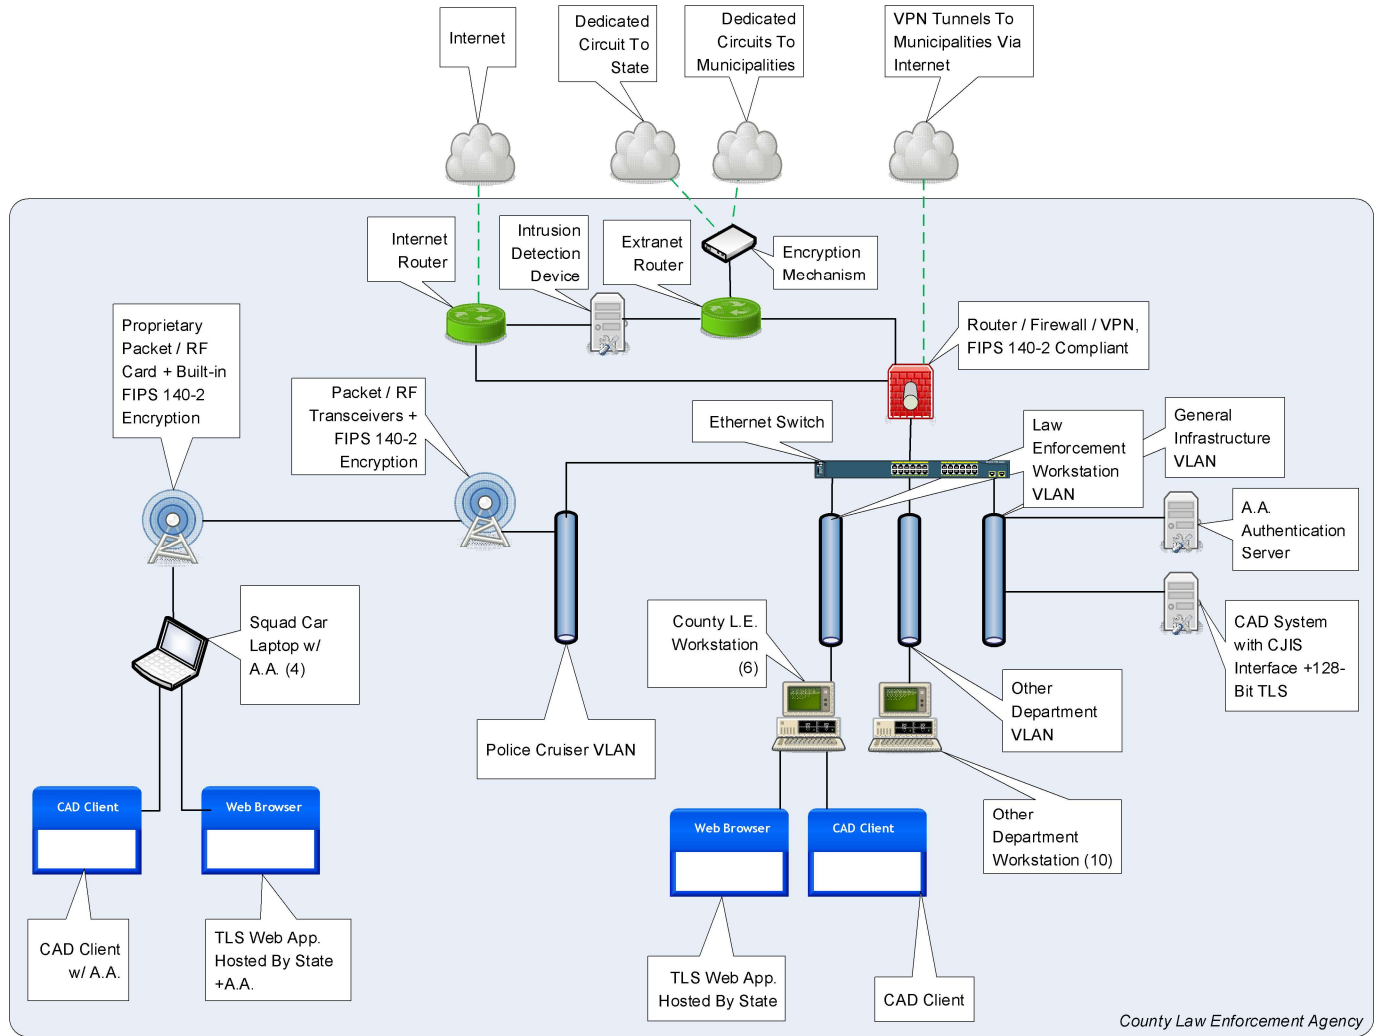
Internet

Dedicated Circuit To State

Dedicated Circuits To Municipalities

VPN Tunnels To Municipalities Via Internet

Internet Router

Intrusion Detection Device

Extranet Router

Encryption Mechanism

Router / Firewall / VPN, FIPS 140-2 Compliant

Proprietary Packet / RF Card + Built-in FIPS 140-2 Encryption

Packet / RF Transceivers + FIPS 140-2 Encryption

Ethernet Switch

Law Enforcement Workstation VLAN

General Infrastructure VLAN

A.A. Authentication Server

Squad Car Laptop w/ A.A. (4)

CAD System with CJIS Interface +128-Bit TLS

County L.E. Workstation (6)

Other Department VLAN

Police Cruiser VLAN

CAD Client

Web Browser

Web Browser

CAD Client

Other Department Workstation (10)

CAD Client w/ A.A.

TLS Web App. Hosted By State +A.A.

TLS Web App. Hosted By State

CAD Client

County Law Enforcement Agency